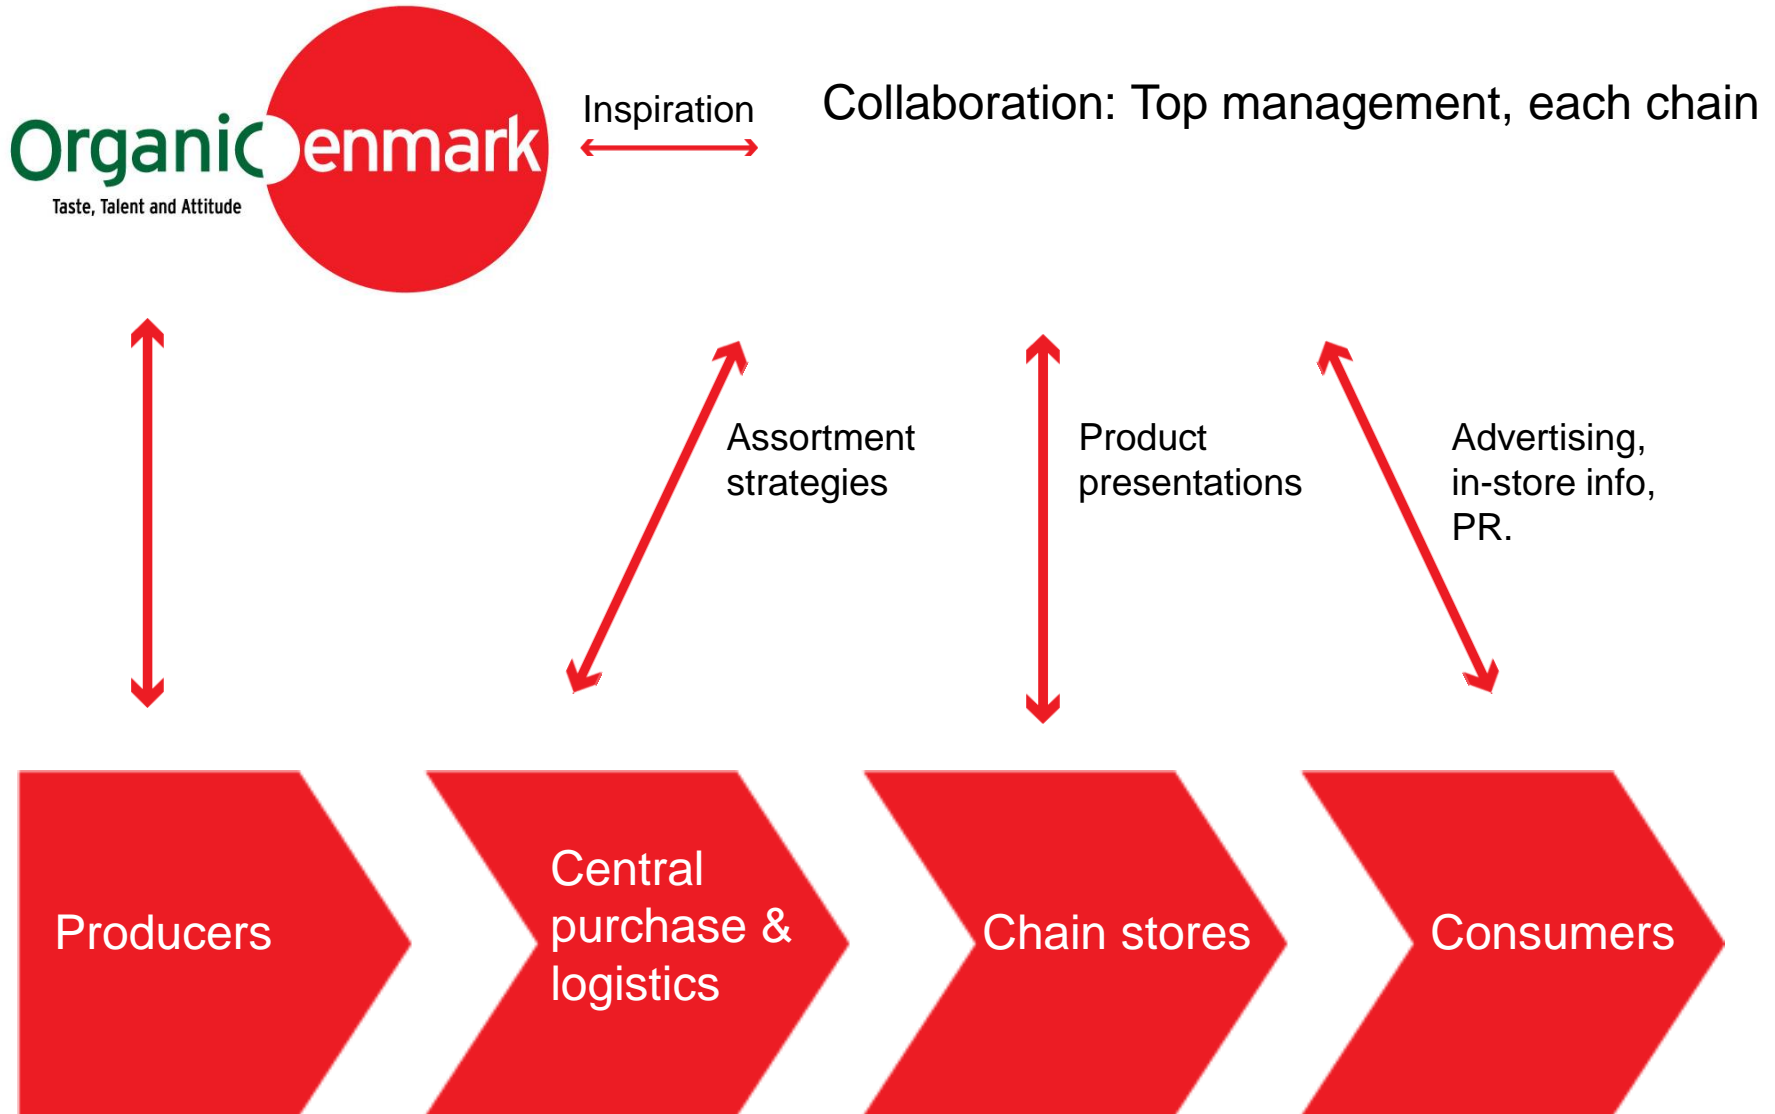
OrganicDenmark
Taste, Talent and Attitude

Inspiration

Collaboration: Top management, each chain

Assortment strategies

Product presentations

Advertising, in-store info, PR.

Producers

Central purchase & logistics

Chain stores

Consumers